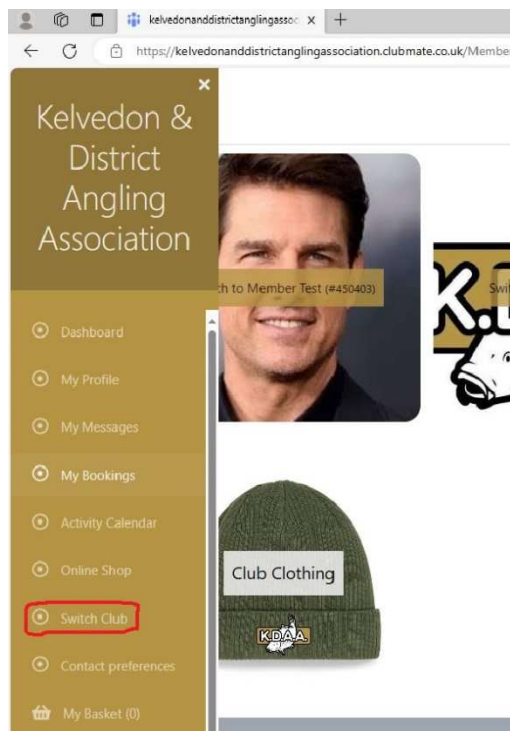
kelvedonanddistrictanglingassoc ×

+

https://kelvedonanddistrictanglingassociation.clubmate.co.uk/Membe

×

Kelvedon & District Angling Association

ch to Member Test (#450403)

Swi

K.

Dashboard

My Profile

My Messages

My Bookings

Activity Calendar

Online Shop

Switch Club

Contact preferences

My Basket (0)

Club Clothing

K.D.A.A.